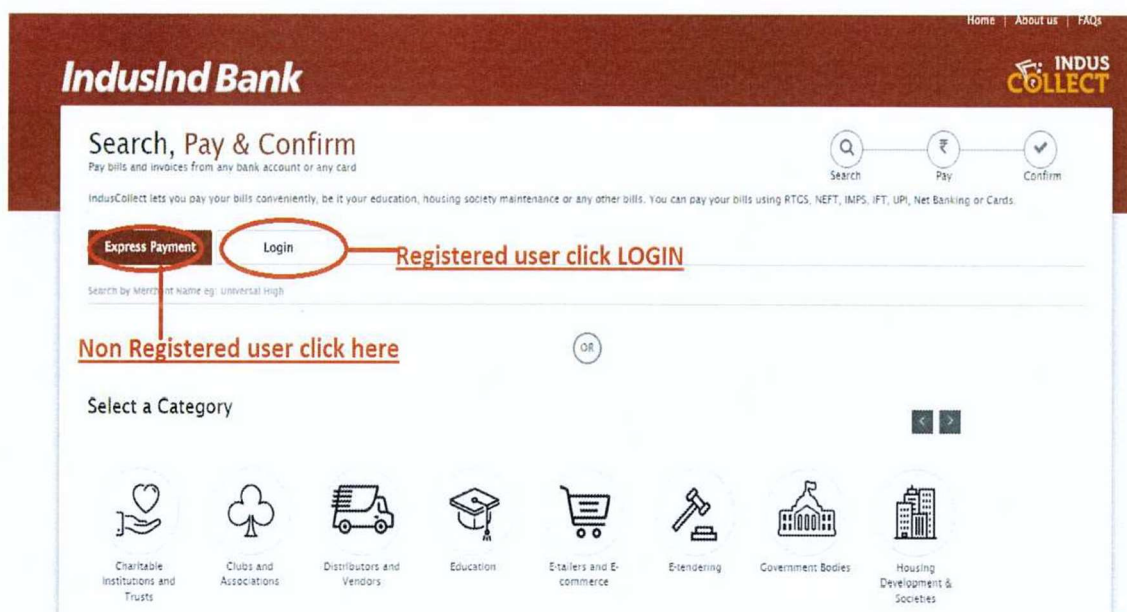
Home | About us | FAQs

IndusInd Bank

INDUS COLLECT

Search, Pay & Confirm
Pay bills and invoices from any bank account or any card

Search Pay Confirm

IndusCollect lets you pay your bills conveniently, be it your education, housing society maintenance or any other bills. You can pay your bills using RTGS, NEFT, IMPS, IFT, UPI, Net Banking or Cards.

Express Payment Login

Registered user click LOGIN

Search by Merchant Name eg: Universal High

Non Registered user click here

OR

Select a Category

Charitable Institutions and Trusts
Clubs and Associations
Distributors and Vendors
Education
E-tailers and E-commerce
E-tendering
Government Bodies
Housing Development & Societies